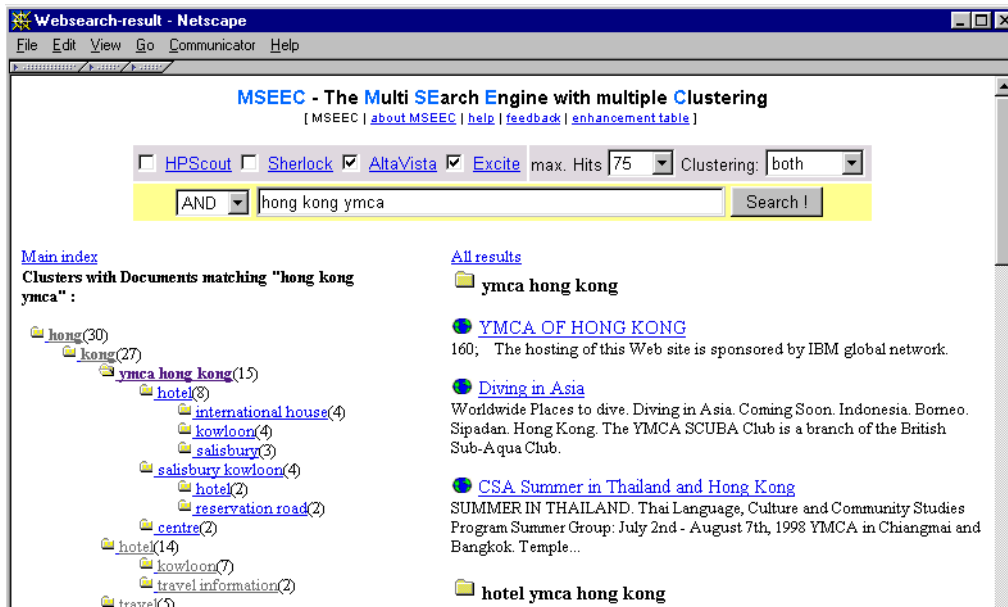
Websearch-result - Netscape

File Edit View Go Communicator Help

MSEEC - The Multi SEarch Engine with multiple Clustering
[ MSEEC | about MSEEC | help | feedback | enhancement table ]

HPScout Sherlock AltaVista Excite max. Hits 75 Clustering: both

AND hong kong ymca Search !

Main index
Clusters with Documents matching "hong kong ymca" :

hong(30)
kong(27)
ymca hong kong(15)
hotel(8)
international house(4)
kowloon(4)
salisbury(3)
salisbury kowloon(4)
hotel(2)
reservation road(2)
centre(2)
hotel(14)
kowloon(7)
travel information(2)
travel(5)

All results

ymca hong kong

YMCA OF HONG KONG
160; The hosting of this Web site is sponsored by IBM global network.

Diving in Asia
Worldwide Places to dive. Diving in Asia. Coming Soon. Indonesia. Borneo. Sipadan. Hong Kong. The YMCA SCUBA Club is a branch of the British Sub-Aqua Club.

CSA Summer in Thailand and Hong Kong
SUMMER IN THAILAND. Thai Language, Culture and Community Studies Program Summer Group: July 2nd - August 7th, 1998 YMCA in Chiangmai and Bangkok. Temple...

hotel ymca hong kong